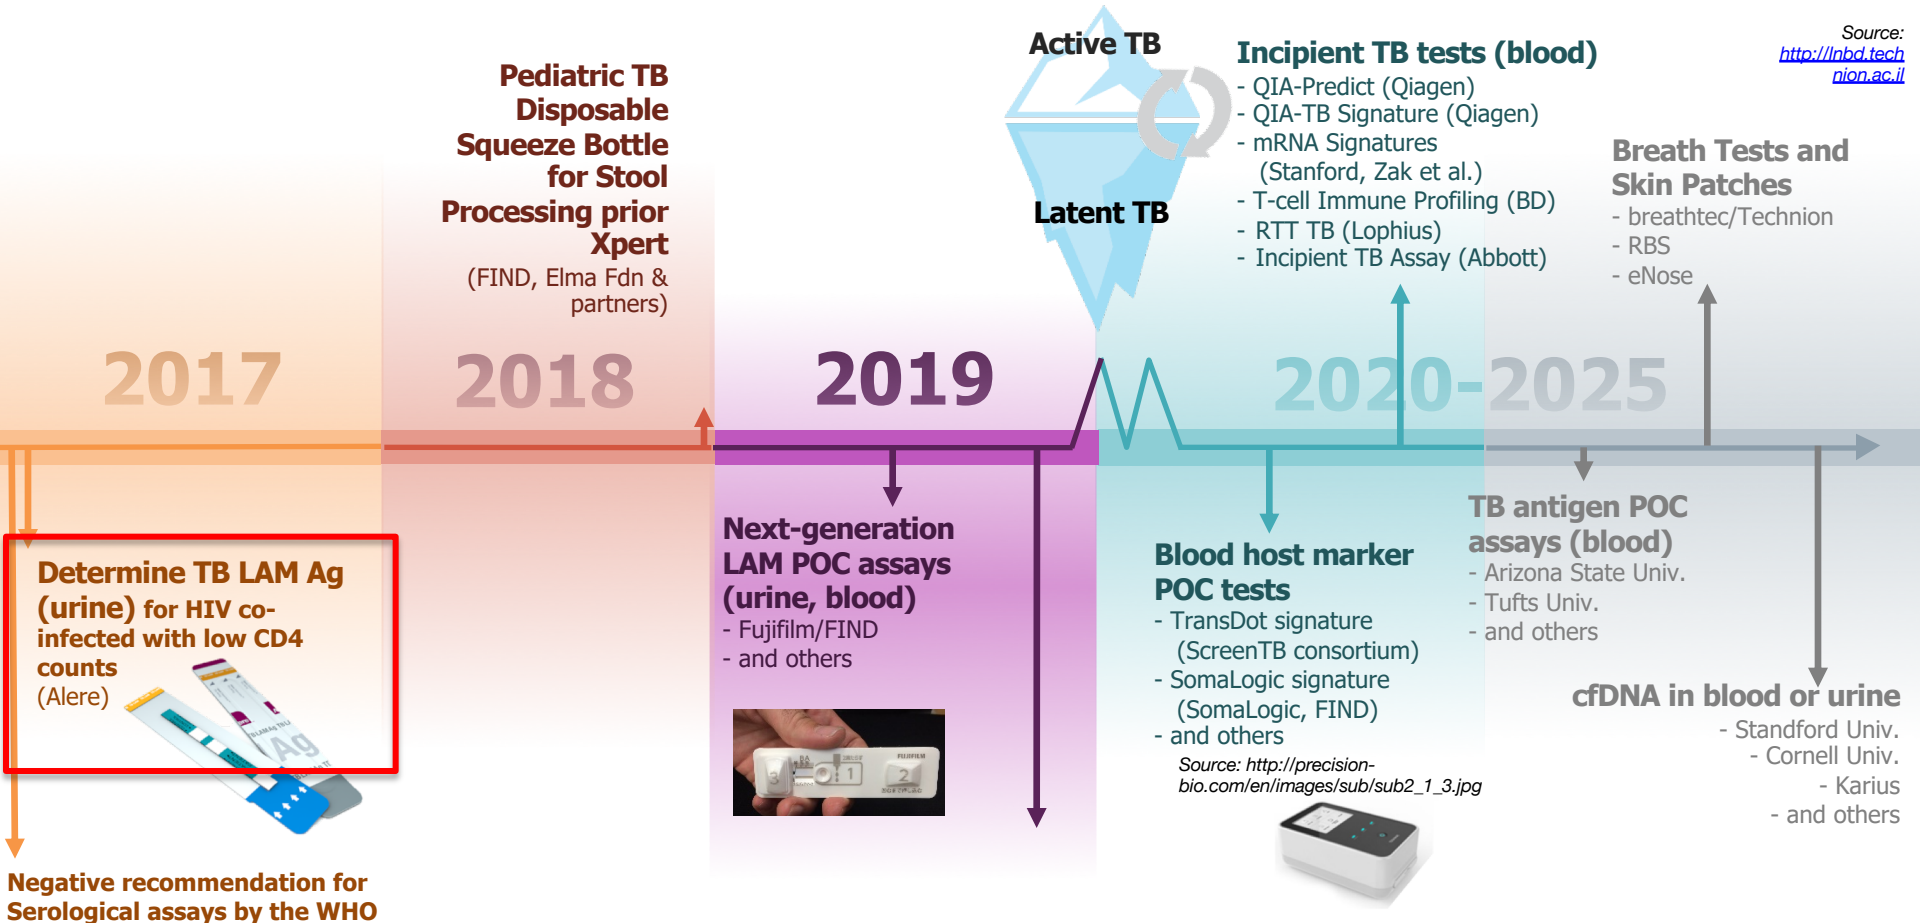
Pediatric TB Disposable Squeeze Bottle for Stool Processing prior Xpert
(FIND, Elma Fdn & partners)

Active TB

Latent TB

Incipient TB tests (blood)
- QIA-Predict (Qiagen)
- QIA-TB Signature (Qiagen)
- mRNA Signatures (Stanford, Zak et al.)
- T-cell Immune Profiling (BD)
- RTT TB (Lophius)
- Incipient TB Assay (Abbott)

Source: http://lnbd.technion.ac.il

Breath Tests and Skin Patches
- breathtec/Technion
- RBS
- eNose

2017

2018

2019

2020-2025

Determine TB LAM Ag (urine) for HIV co-infected with low CD4 counts
(Alere)

Negative recommendation for Serological assays by the WHO

Next-generation LAM POC assays (urine, blood)
- Fujifilm/FIND
- and others

Blood host marker POC tests
- TransDot signature (ScreenTB consortium)
- SomaLogic signature (SomaLogic, FIND)
- and others

Source: http://precision-bio.com/en/images/sub/sub2_1_3.jpg

TB antigen POC assays (blood)
- Arizona State Univ.
- Tufts Univ.
- and others

cfDNA in blood or urine
- Standford Univ.
- Cornell Univ.
- Karius
- and others